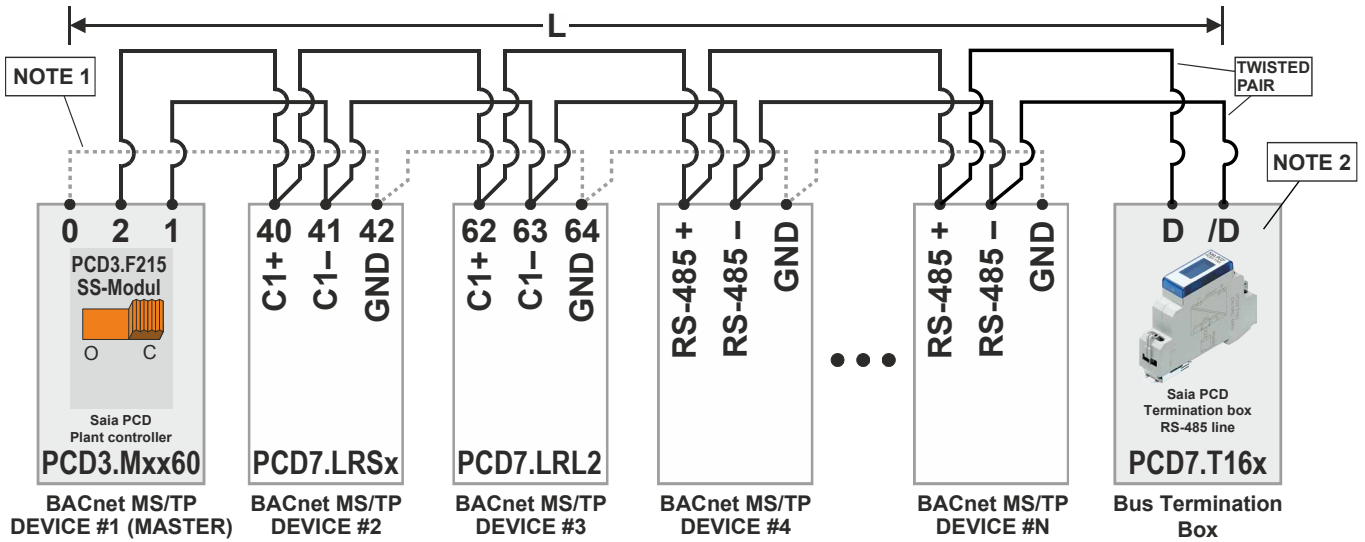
L

NOTE 1

TWISTED PAIR

NOTE 2

0 2 1

PCD3.F215 SS-Modul

O C

Saia PCD Plant controller

PCD3.Mxx60

40 41 42

C1+ C1– GND

PCD7.LRSx

62 63 64

C1+ C1– GND

PCD7.LRL2

RS-485 + RS-485 – GND

RS-485 + RS-485 – GND

D /D

Saia PCD Termination box RS-485 line

PCD7.T16x

BACnet MS/TP DEVICE #1 (MASTER)

BACnet MS/TP DEVICE #2

BACnet MS/TP DEVICE #3

BACnet MS/TP DEVICE #4

BACnet MS/TP DEVICE #N

Bus Termination Box